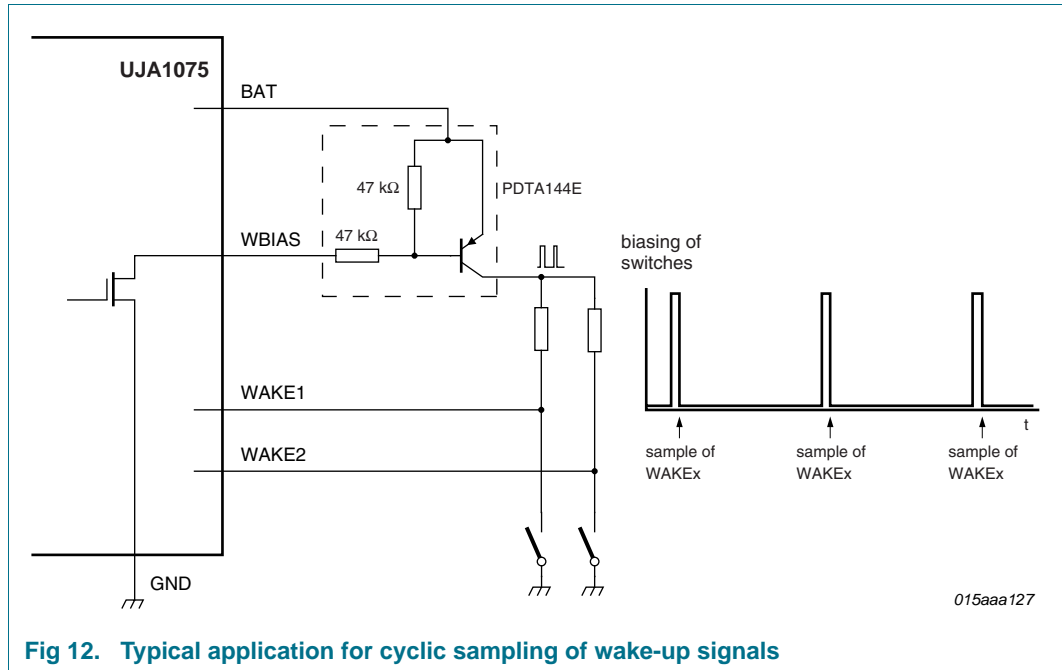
UJA1075

BAT

47 kΩ

PDTA144E

WBIAS

47 kΩ

biasing of switches

WAKE1

WAKE2

GND

t

sample of WAKEx

sample of WAKEx

sample of WAKEx

015aaa127

Fig 12. Typical application for cyclic sampling of wake-up signals